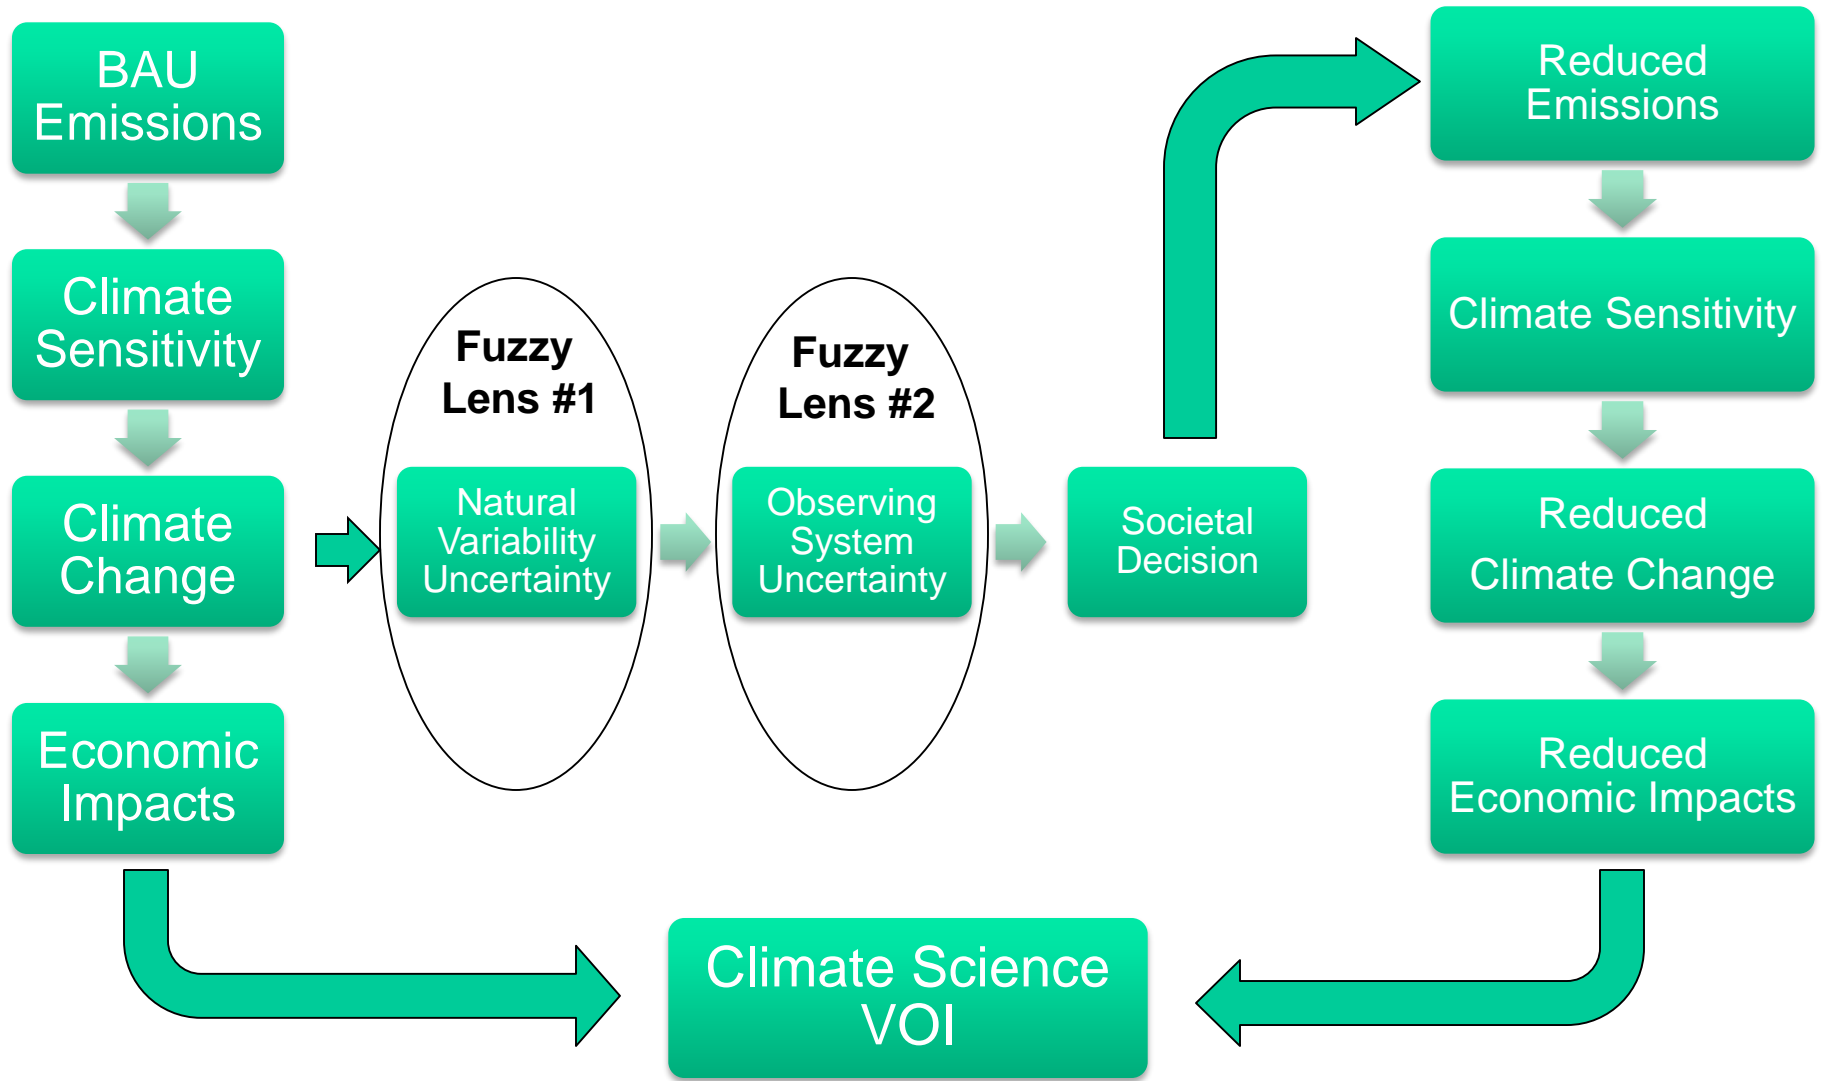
BAU Emissions

Climate Sensitivity

Climate Change

Economic Impacts

Fuzzy Lens #1

Natural Variability Uncertainty

Fuzzy Lens #2

Observing System Uncertainty

Societal Decision

Reduced Emissions

Climate Sensitivity

Reduced Climate Change

Reduced Economic Impacts

Climate Science VOI